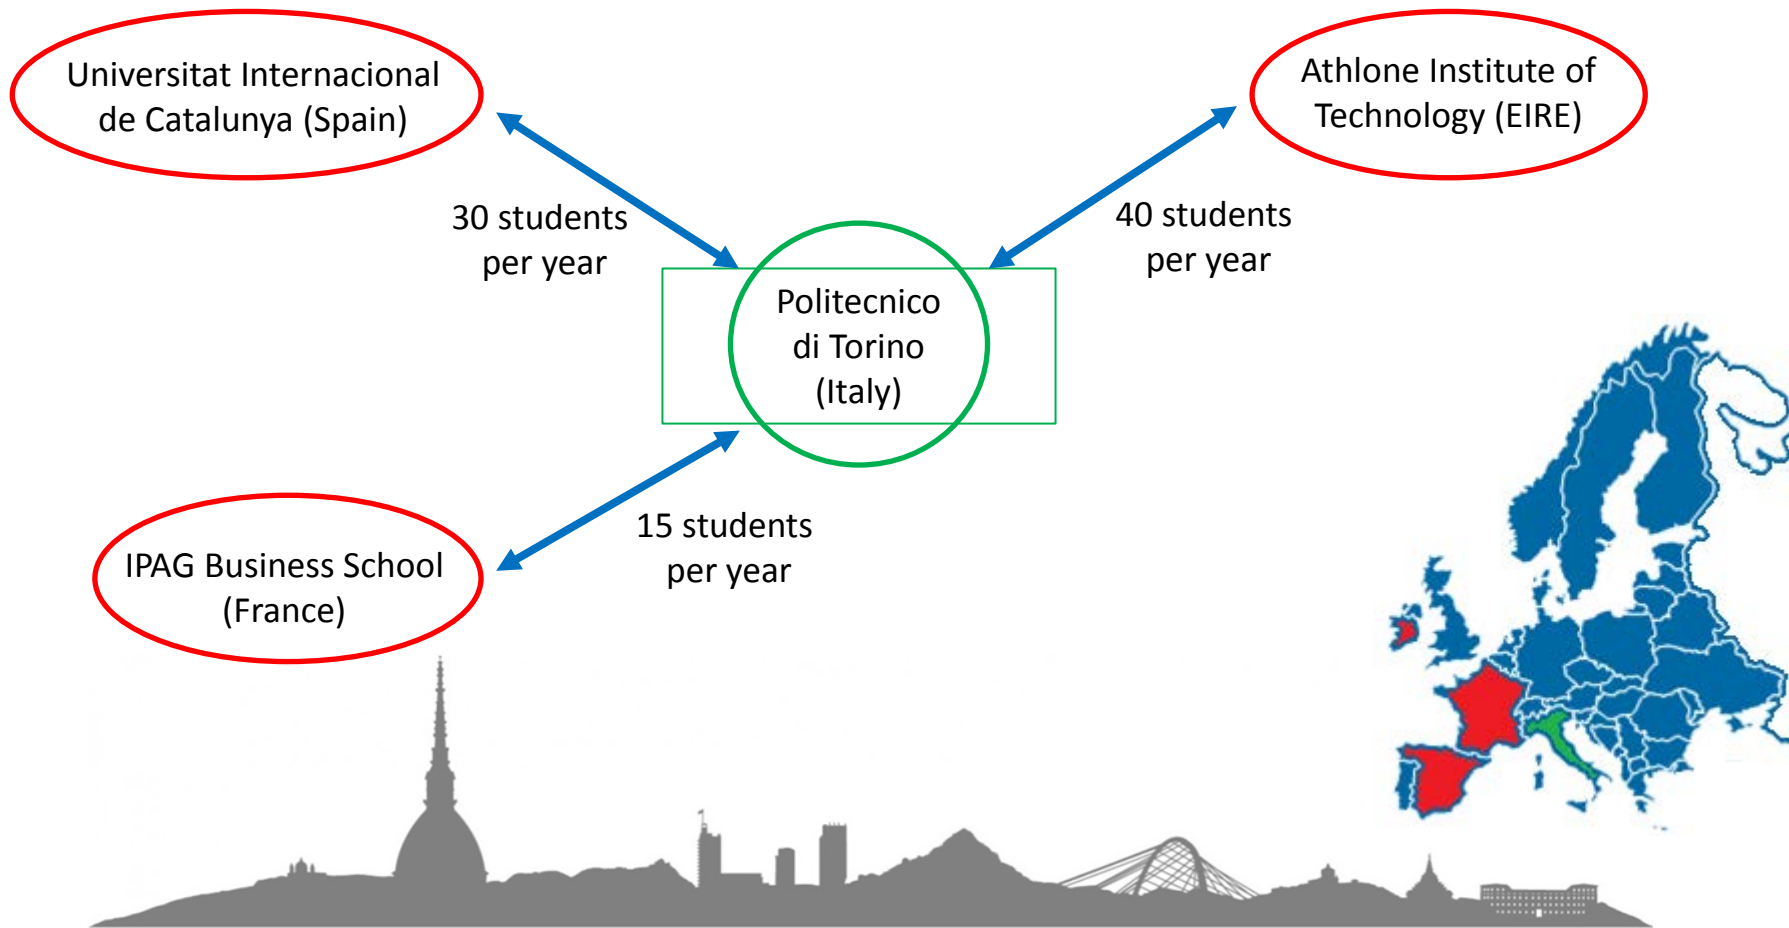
Universitat Internacional de Catalunya (Spain)

Athlone Institute of Technology (EIRE)

30 students per year

40 students per year

Politecnico di Torino (Italy)

15 students per year

IPAG Business School (France)